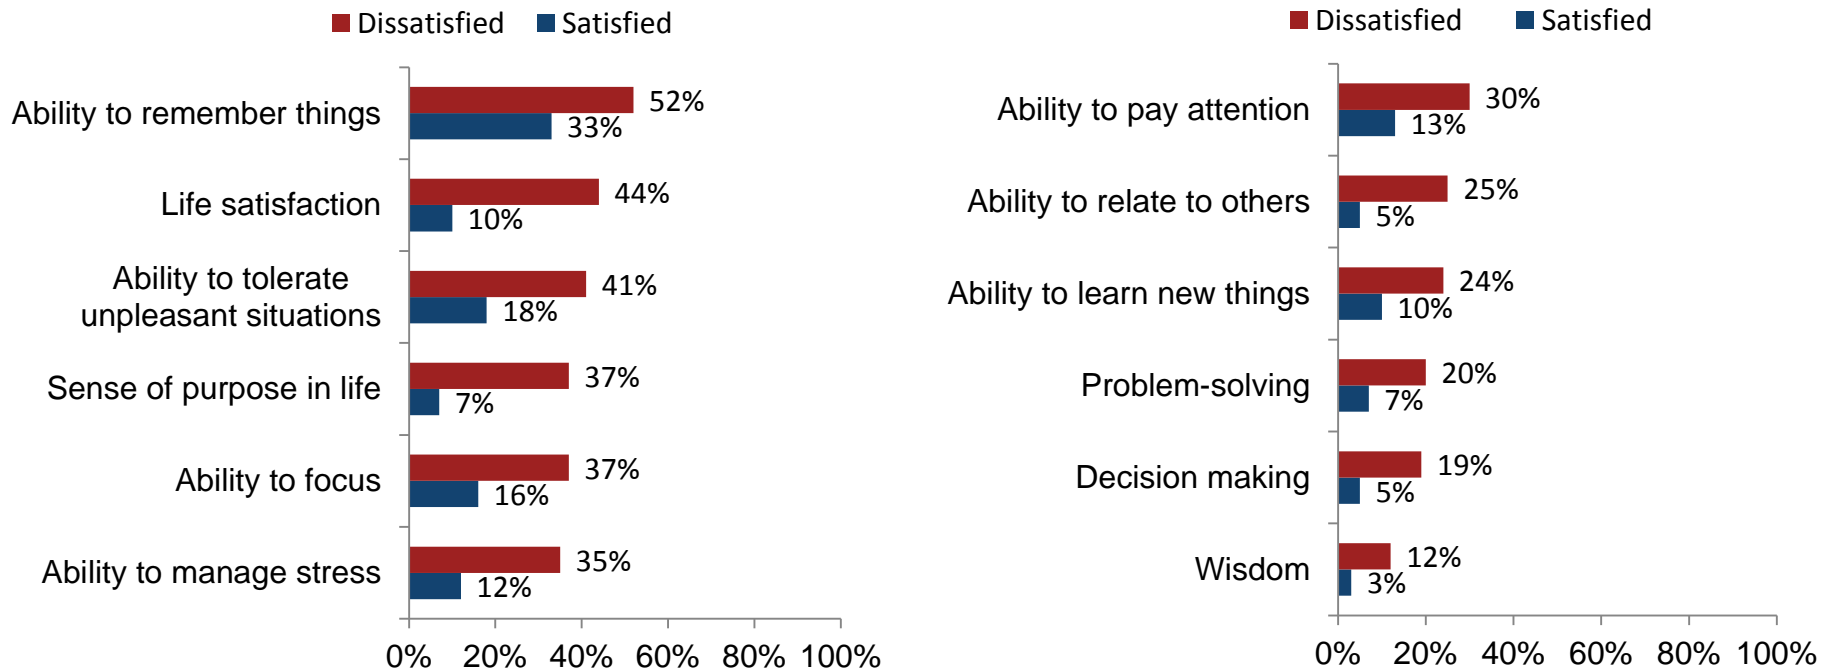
Dissatisfied Satisfied

| | Dissatisfied | Satisfied |
|---|---|---|
| Ability to remember things | 52% | 33% |
| Life satisfaction | 44% | 10% |
| Ability to tolerate unpleasant situations | 41% | 18% |
| Sense of purpose in life | 37% | 7% |
| Ability to focus | 37% | 16% |
| Ability to manage stress | 35% | 12% |

0% 20% 40% 60% 80% 100%

Dissatisfied Satisfied

| | Dissatisfied | Satisfied |
|---|---|---|
| Ability to pay attention | 30% | 13% |
| Ability to relate to others | 25% | 5% |
| Ability to learn new things | 24% | 10% |
| Problem-solving | 20% | 7% |
| Decision making | 19% | 5% |
| Wisdom | 12% | 3% |

0% 20% 40% 60% 80% 100%